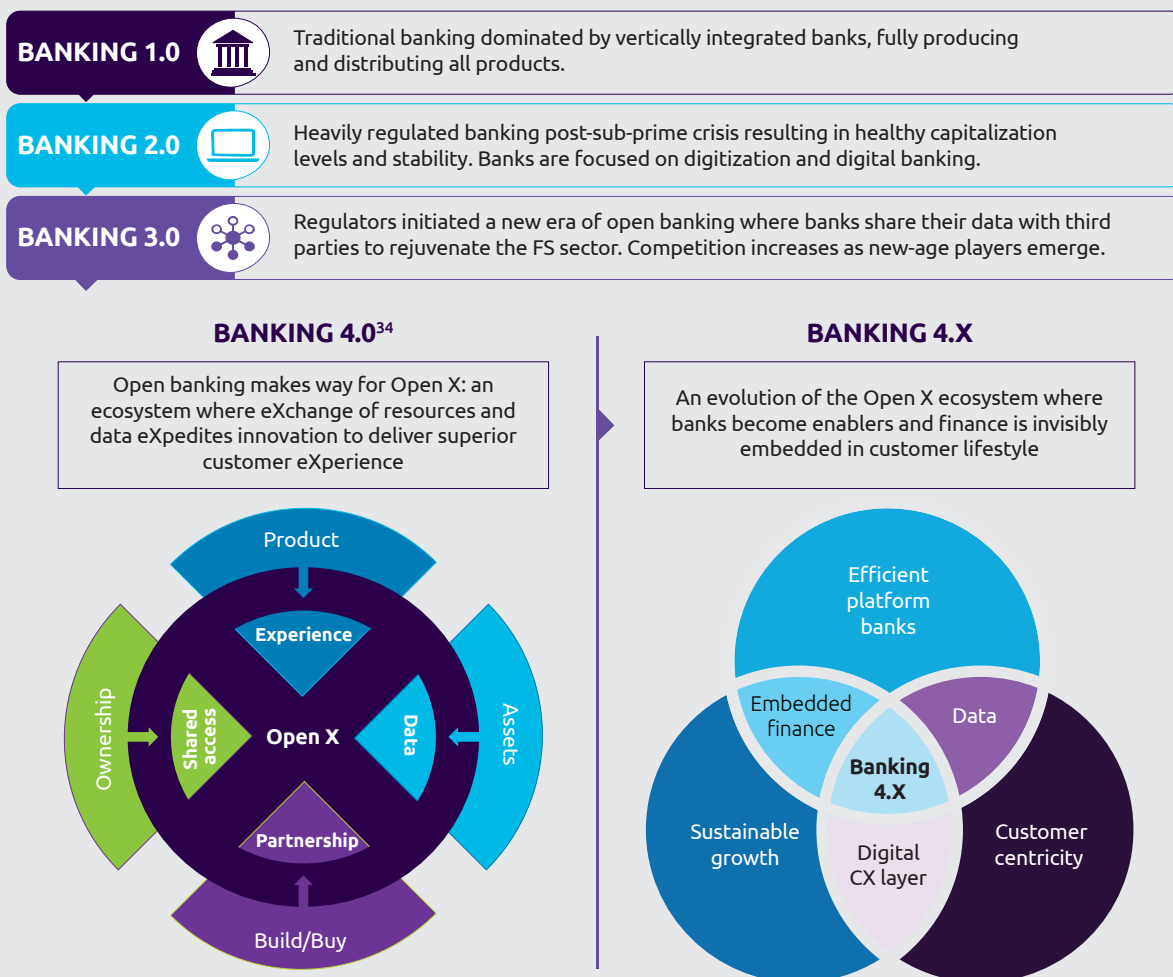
BANKING 1.0

Traditional banking dominated by vertically integrated banks, fully producing and distributing all products.

BANKING 2.0

Heavily regulated banking post-sub-prime crisis resulting in healthy capitalization levels and stability. Banks are focused on digitization and digital banking.

BANKING 3.0

Regulators initiated a new era of open banking where banks share their data with third parties to rejuvenate the FS sector. Competition increases as new-age players emerge.

BANKING 4.0$^{34}$

Open banking makes way for Open X: an ecosystem where eXchange of resources and data eXpedites innovation to deliver superior customer eXperience

Product

Experience

Ownership

Shared access

Open X

Data

Assets

Partnership

Build/Buy

BANKING 4.X

An evolution of the Open X ecosystem where banks become enablers and finance is invisibly embedded in customer lifestyle

Efficient platform banks

Embedded finance

Data

Banking 4.X

Sustainable growth

Digital CX layer

Customer centricity